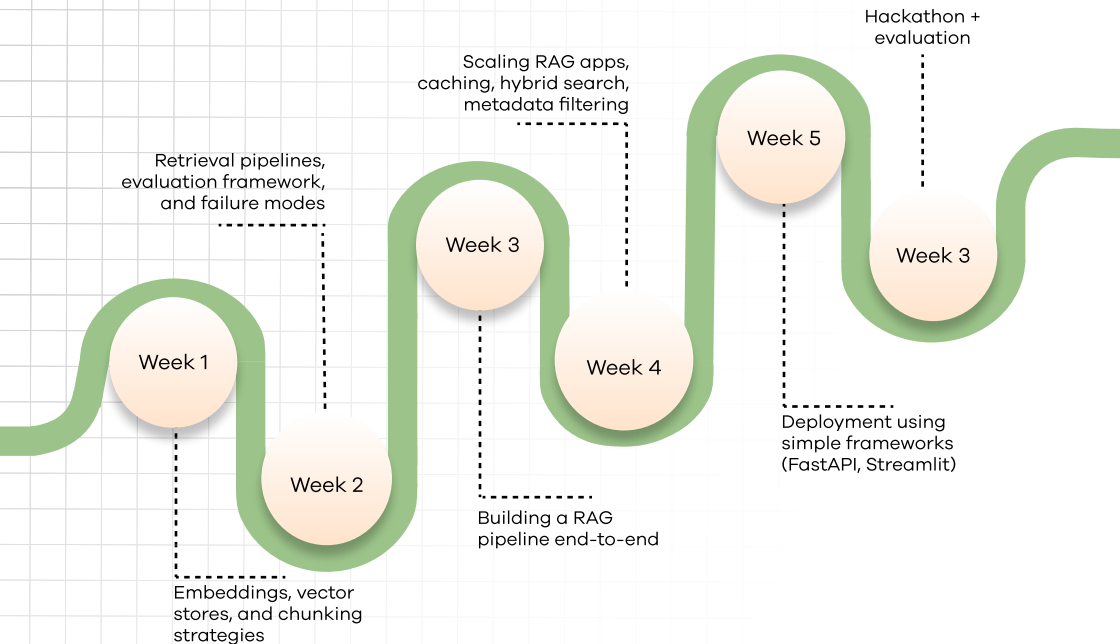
Hackathon + evaluation

Scaling RAG apps, caching, hybrid search, metadata filtering

Retrieval pipelines, evaluation framework, and failure modes

Week 5

Week 3

Week 3

Week 1

Week 4

Week 2

Deployment using simple frameworks (FastAPI, Streamlit)

Building a RAG pipeline end-to-end

Embeddings, vector stores, and chunking strategies